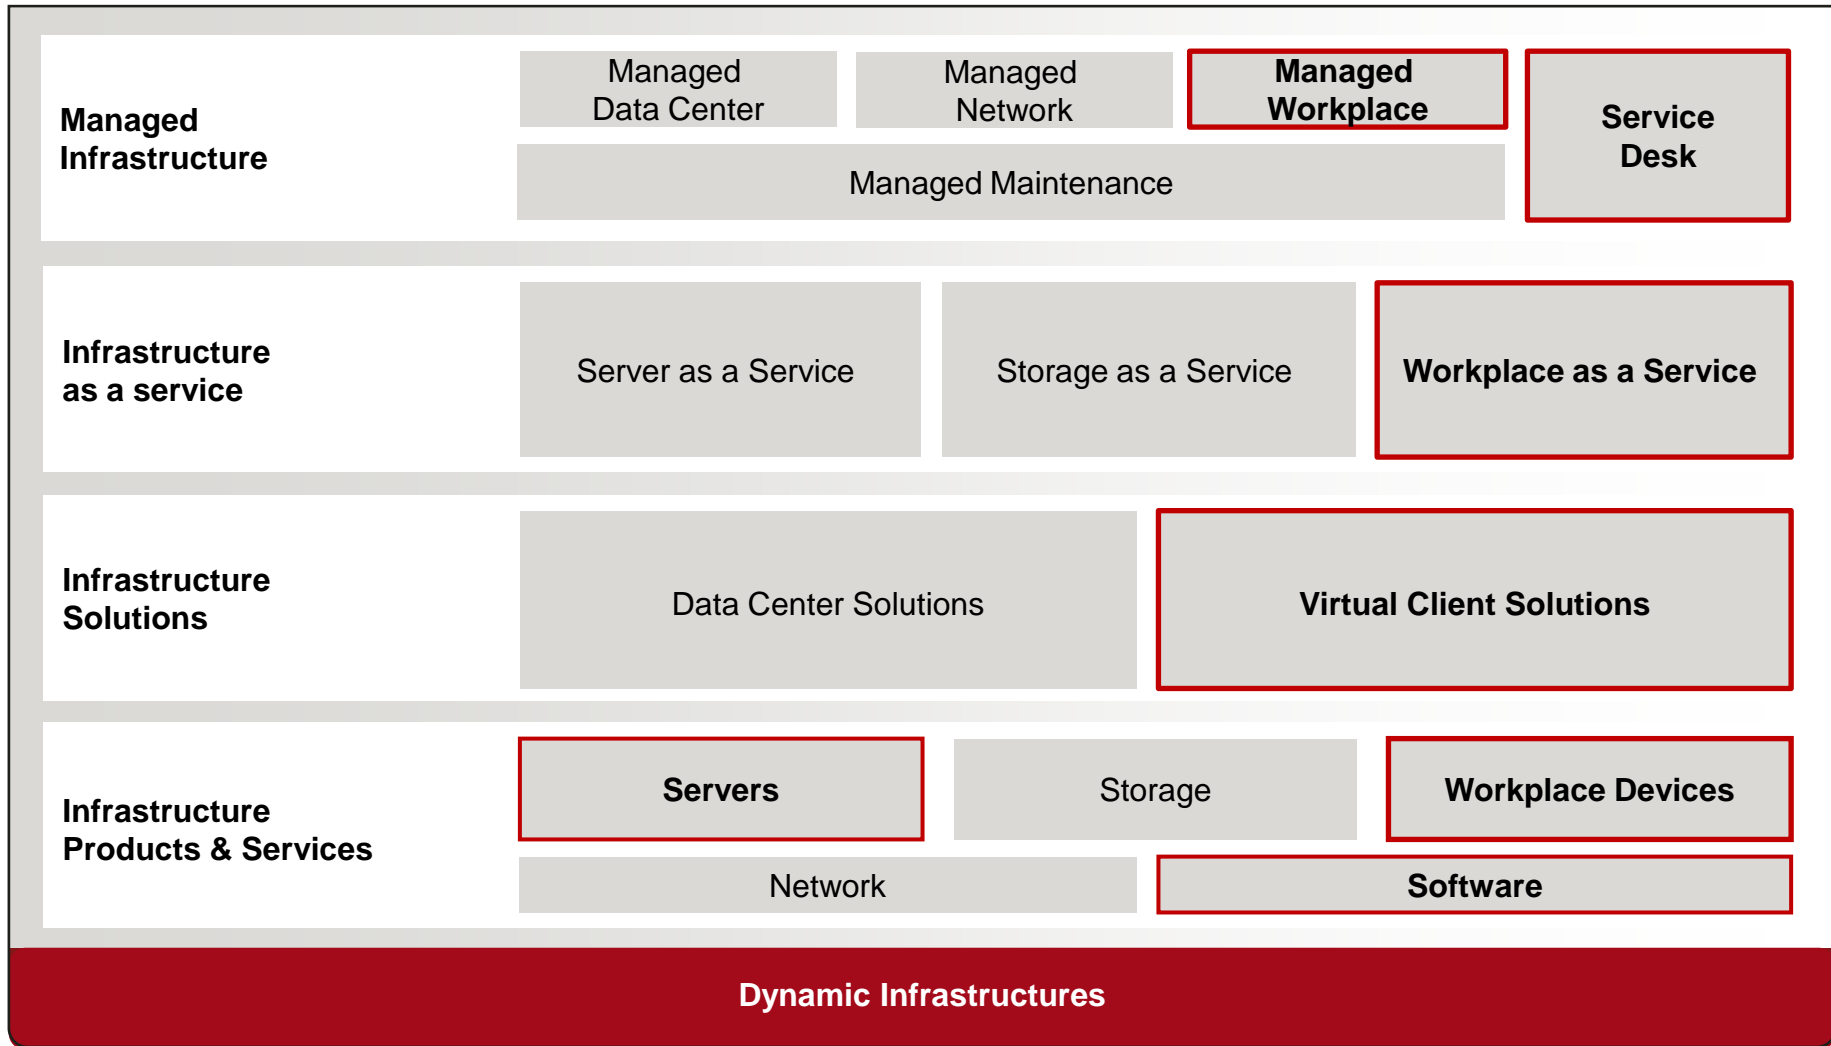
Managed Infrastructure

Managed Data Center

Managed Network

Managed Workplace

Service Desk

Managed Maintenance

Infrastructure as a service

Server as a Service

Storage as a Service

Workplace as a Service

Infrastructure Solutions

Data Center Solutions

Virtual Client Solutions

Infrastructure Products & Services

Servers

Storage

Workplace Devices

Network

Software

Dynamic Infrastructures